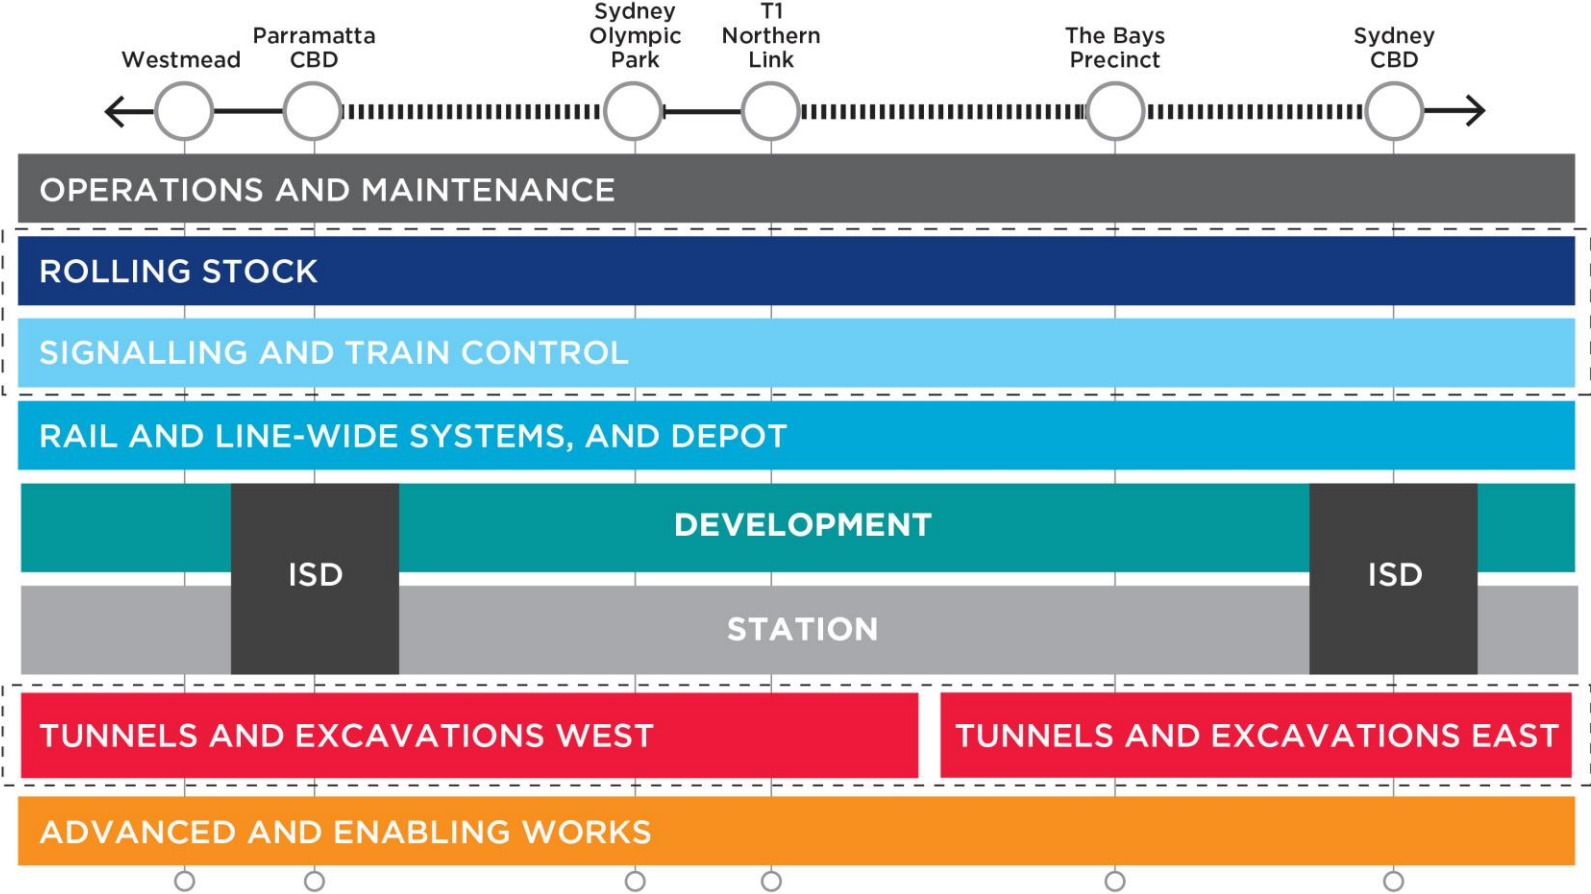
Westmead

Parramatta CBD

Sydney Olympic Park

T1 Northern Link

The Bays Precinct

Sydney CBD

OPERATIONS AND MAINTENANCE

ROLLING STOCK

SIGNALLING AND TRAIN CONTROL

RAIL AND LINE-WIDE SYSTEMS, AND DEPOT

DEVELOPMENT

ISD

ISD

STATION

TUNNELS AND EXCAVATIONS WEST

TUNNELS AND EXCAVATIONS EAST

ADVANCED AND ENABLING WORKS